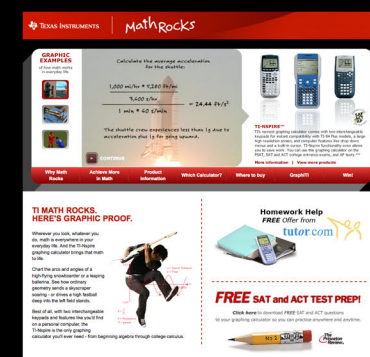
TEXAS INSTRUMENTS | MathRocks

GRAPHIC EXAMPLES of how math works in everyday life.

Calculate the average acceleration for the shuttle:

$\frac{1,000 \text{ mi/hr} \times 5280 \text{ ft/mi}}{3,600 \text{ s/hr}} \div \frac{1 \text{ min} \times 60 \text{ s/min}}{} = 24.44 \text{ ft/s}^2$

The shuttle crew experiences less than 1g due to acceleration plus 1g for going upward.

CONTINUE

TI-NSPIRE™

TI's newest graphing calculator comes with two interchangeable keypads for instant compatibility with TI-84 Plus models, a large high-resolution screen, and computer features like drop down menus and a built-in cursor. TI-Nspire functionality even allows you to save work. You can use the graphing calculator on the PSAT, SAT and ACT college entrance exams, and AP tests.**

More Information | View more products

Why Math Rocks | Achieve More in Math | Product Information | Which Calculator? | Where to buy | Graph!!! | Win!

TI MATH ROCKS. HERE'S GRAPHIC PROOF.

Wherever you look, whatever you do, math is everywhere in your everyday life. And the TI-Nspire graphing calculator brings that math to life.

Chart the arcs and angles of a high-flying snowboarder or a leaping ballerina. See how ordinary geometry sends a skyscraper soaring - or drives a high fastball deep into the left field stands.

Best of all, with two interchangeable keypads and features like you'd find on a personal computer, the TI-Nspire is the only graphing calculator you'll ever need - from beginning algebra through college calculus.

Homework Help FREE Offer from tutor.com

FREE SAT and ACT TEST PREP!

Click here to download FREE SAT and ACT questions to your graphing calculator so you can practice anywhere and anytime.

The Princeton Review